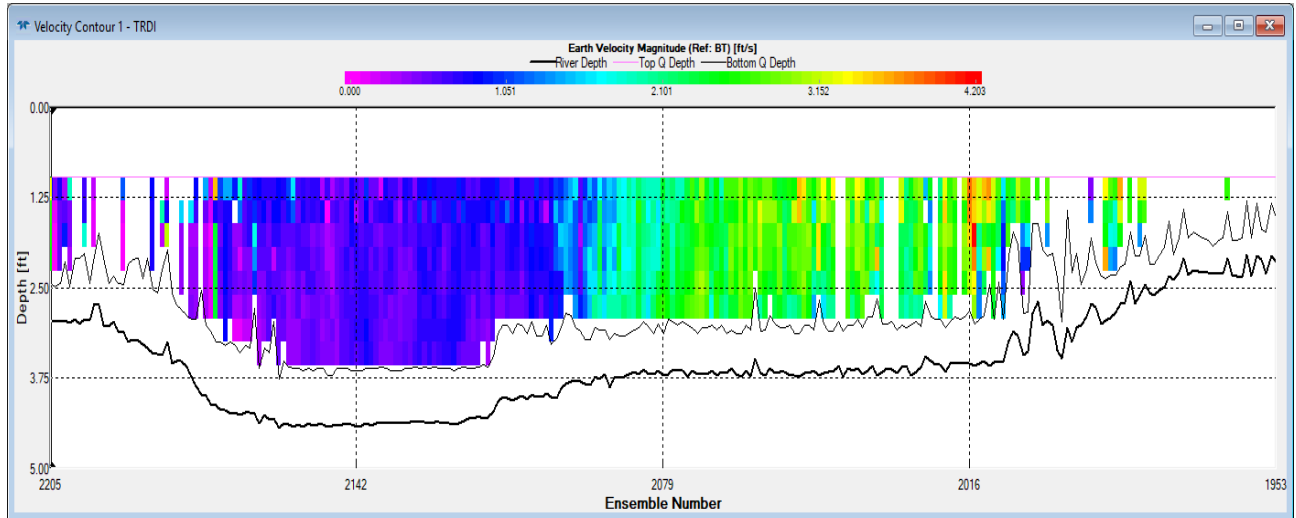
Velocity Contour 1 - TRDI

Earth Velocity Magnitude (Ref: BT) [ft/s]

River Depth Top Q Depth Bottom Q Depth

0.000 1.051 2.101 3.152 4.203

0.00
1.25
2.50
3.75
5.00

Depth [ft]

2205 2142 2079 2016 1953

Ensemble Number